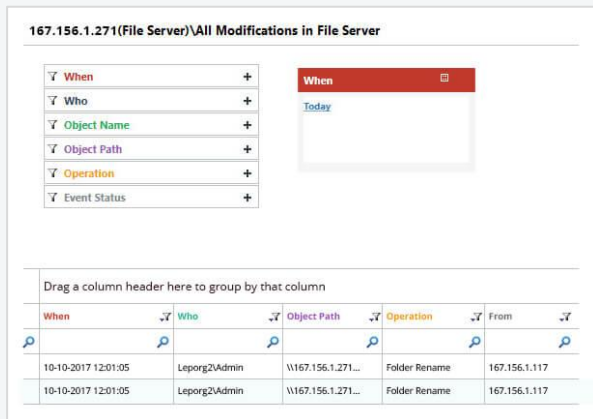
167.156.1.271(File Server)\All Modifications in File Server

When +
Who +
Object Name +
Object Path +
Operation +
Event Status +

When

Today

Drag a column header here to group by that column

| When | Who | Object Path | Operation | From |
|---|---|---|---|---|
| | | | | |
| 10-10-2017 12:01:05 | Leporg2\Admin | \\167.156.1.271... | Folder Rename | 167.156.1.117 |
| 10-10-2017 12:01:05 | Leporg2\Admin | \\167.156.1.271... | Folder Rename | 167.156.1.117 |